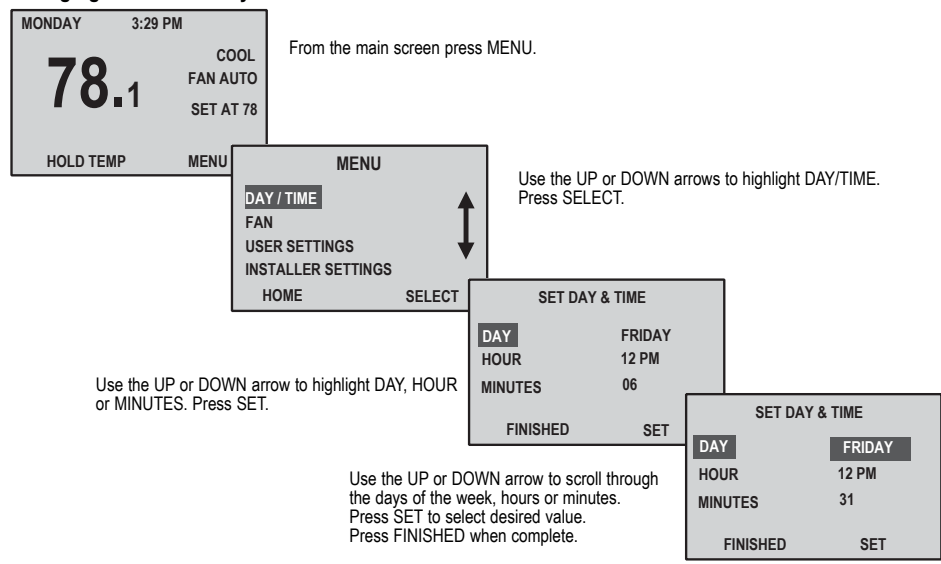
MONDAY 3:29 PM

78.1

COOL
FAN AUTO
SET AT 78

HOLD TEMP MENU

From the main screen press MENU.

MENU

DAY / TIME
FAN
USER SETTINGS
INSTALLER SETTINGS

HOME SELECT

Use the UP or DOWN arrows to highlight DAY/TIME. Press SELECT.

SET DAY & TIME

| DAY | FRIDAY |
|---|---|
| HOUR | 12 PM |
| MINUTES | 06 |

FINISHED SET

Use the UP or DOWN arrow to highlight DAY, HOUR or MINUTES. Press SET.

SET DAY & TIME

| DAY | FRIDAY |
|---|---|
| HOUR | 12 PM |
| MINUTES | 31 |

FINISHED SET

Use the UP or DOWN arrow to scroll through the days of the week, hours or minutes.
Press SET to select desired value.
Press FINISHED when complete.